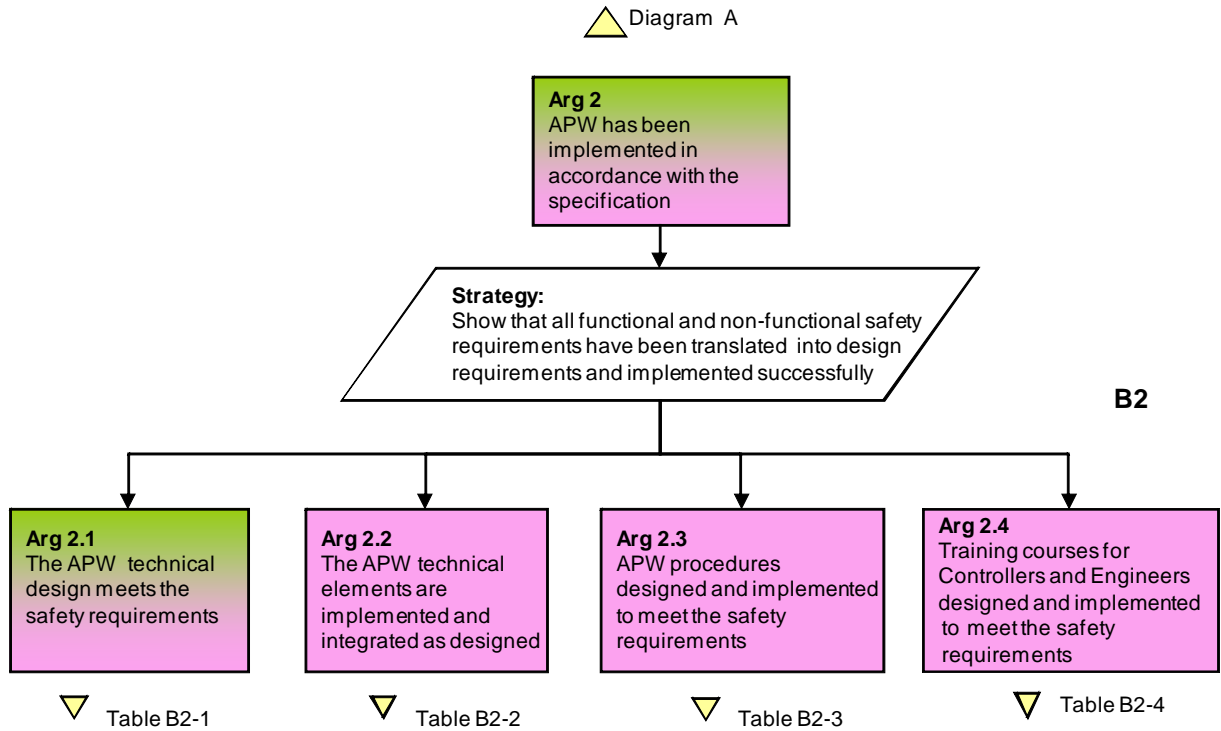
Diagram A

**Arg 2**
APW has been implemented in accordance with the specification

**Strategy:**
Show that all functional and non-functional safety requirements have been translated into design requirements and implemented successfully

**B2**

**Arg 2.1**
The APW technical design meets the safety requirements

**Arg 2.2**
The APW technical elements are implemented and integrated as designed

**Arg 2.3**
APW procedures designed and implemented to meet the safety requirements

**Arg 2.4**
Training courses for Controllers and Engineers designed and implemented to meet the safety requirements

Table B2-1

Table B2-2

Table B2-3

Table B2-4